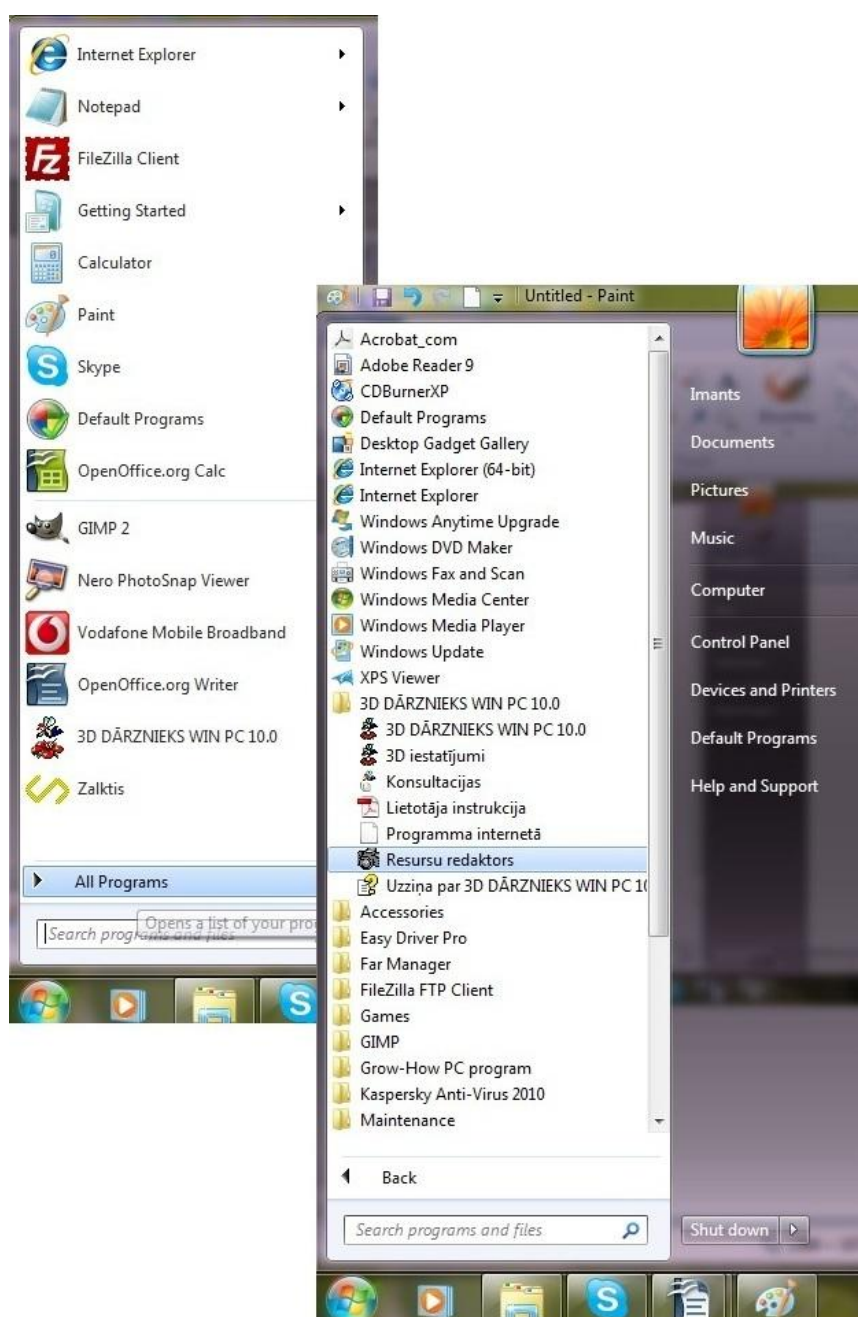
Internet Explorer
Notepad
FileZilla Client
Getting Started
Calculator
Paint
Skype
Default Programs
OpenOffice.org Calc
GIMP 2
Nero PhotoSnap Viewer
Vodafone Mobile Broadband
OpenOffice.org Writer
3D DĀRZNIEKS WIN PC 10.0
Zalktis
All Programs
Search programs and files
Opens a list of your pro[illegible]

Untitled - Paint
Acrobat_com
Adobe Reader 9
CDBurnerXP
Default Programs
Desktop Gadget Gallery
Internet Explorer (64-bit)
Internet Explorer
Windows Anytime Upgrade
Windows DVD Maker
Windows Fax and Scan
Windows Media Center
Windows Media Player
Windows Update
XPS Viewer
3D DĀRZNIEKS WIN PC 10.0
3D DĀRZNIEKS WIN PC 10.0
3D iestatījumi
Konsultacijas
Lietotāja instrukcija
Programma internetā
Resursu redaktors
Uzziņa par 3D DĀRZNIEKS WIN PC 1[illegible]
Accessories
Easy Driver Pro
Far Manager
FileZilla FTP Client
Games
GIMP
Grow-How PC program
Kaspersky Anti-Virus 2010
Maintenance
Back
Search programs and files

Imants
Documents
Pictures
Music
Computer
Control Panel
Devices and Printers
Default Programs
Help and Support
Shut down